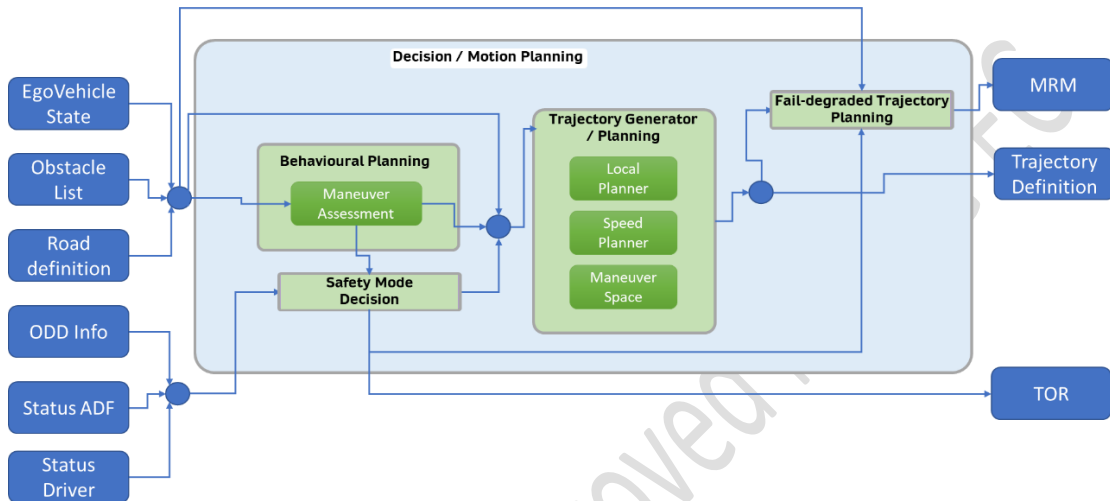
Decision / Motion Planning

EgoVehicle State

Obstacle List

Road definition

ODD Info

Status ADF

Status Driver

Behavioural Planning

Maneuver Assessment

Safety Mode Decision

Trajectory Generator / Planning

Local Planner

Speed Planner

Maneuver Space

Fail-degraded Trajectory Planning

MRM

Trajectory Definition

TOR